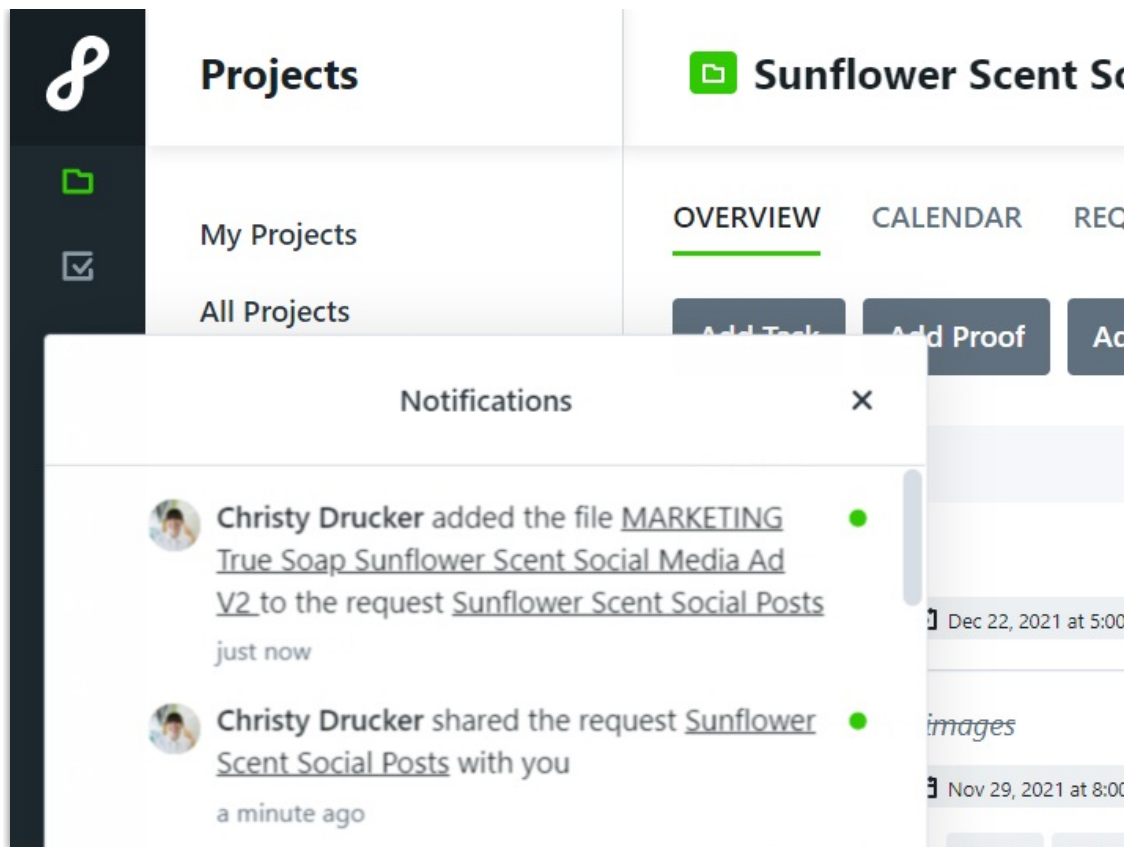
Projects

Sunflower Scent So

My Projects

All Projects

OVERVIEW CALENDAR REQ

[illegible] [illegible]d Proof Ac

Notifications ×

Christy Drucker added the file MARKETING True Soap Sunflower Scent Social Media Ad V2 to the request Sunflower Scent Social Posts

just now

Dec 22, 2021 at 5:00

Christy Drucker shared the request Sunflower Scent Social Posts with you

a minute ago

images

Nov 29, 2021 at 8:00